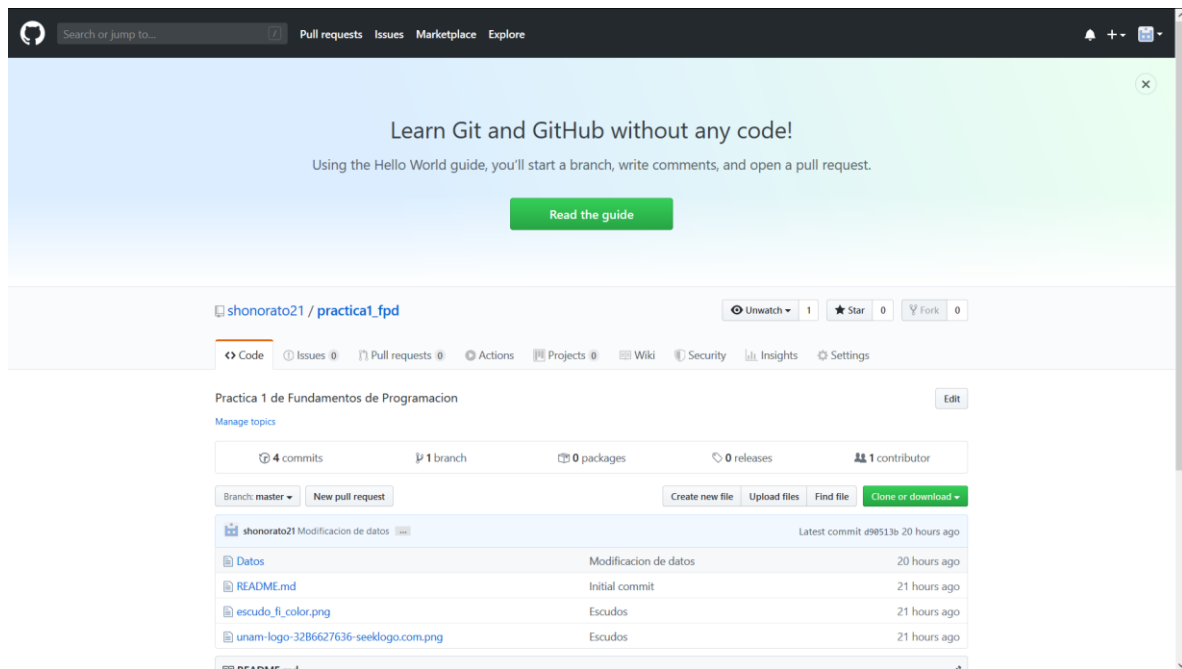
Search or jump to... / Pull requests Issues Marketplace Explore

×

Learn Git and GitHub without any code!

Using the Hello World guide, you'll start a branch, write comments, and open a pull request.

Read the guide

shonorato21 / practica1_fpd

Unwatch ▾ 1 Star 0 Fork 0

<> Code Issues 0 Pull requests 0 Actions Projects 0 Wiki Security Insights Settings

Practica 1 de Fundamentos de Programacion

Edit

Manage topics

4 commits 1 branch 0 packages 0 releases 1 contributor

Branch: master ▾ New pull request Create new file Upload files Find file Clone or download ▾

shonorato21 Modificacion de datos ... Latest commit d90513b 20 hours ago

| | | |
|---|---|---|
| Datos | Modificacion de datos | 20 hours ago |
| README.md | Initial commit | 21 hours ago |
| escudo_fi_color.png | Escudos | 21 hours ago |
| unam-logo-32B6627636-seeklogo.com.png | Escudos | 21 hours ago |

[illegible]